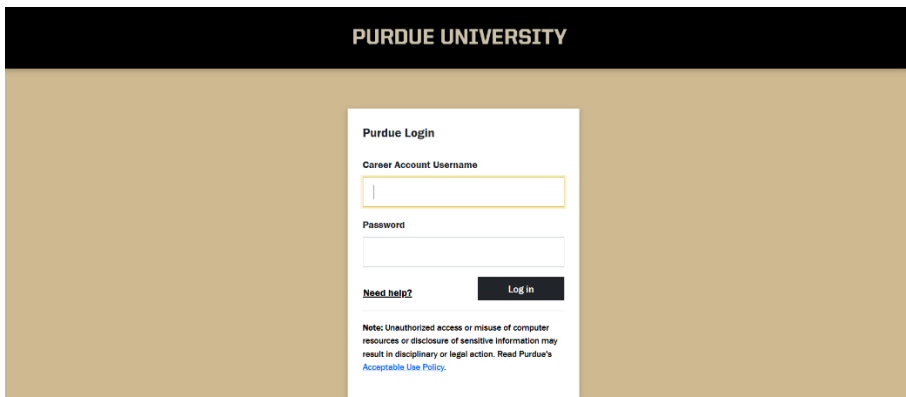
PURDUE UNIVERSITY

Purdue Login

Career Account Username

Password

Need help?

Log in

Note: Unauthorized access or misuse of computer resources or disclosure of sensitive information may result in disciplinary or legal action. Read Purdue's Acceptable Use Policy.